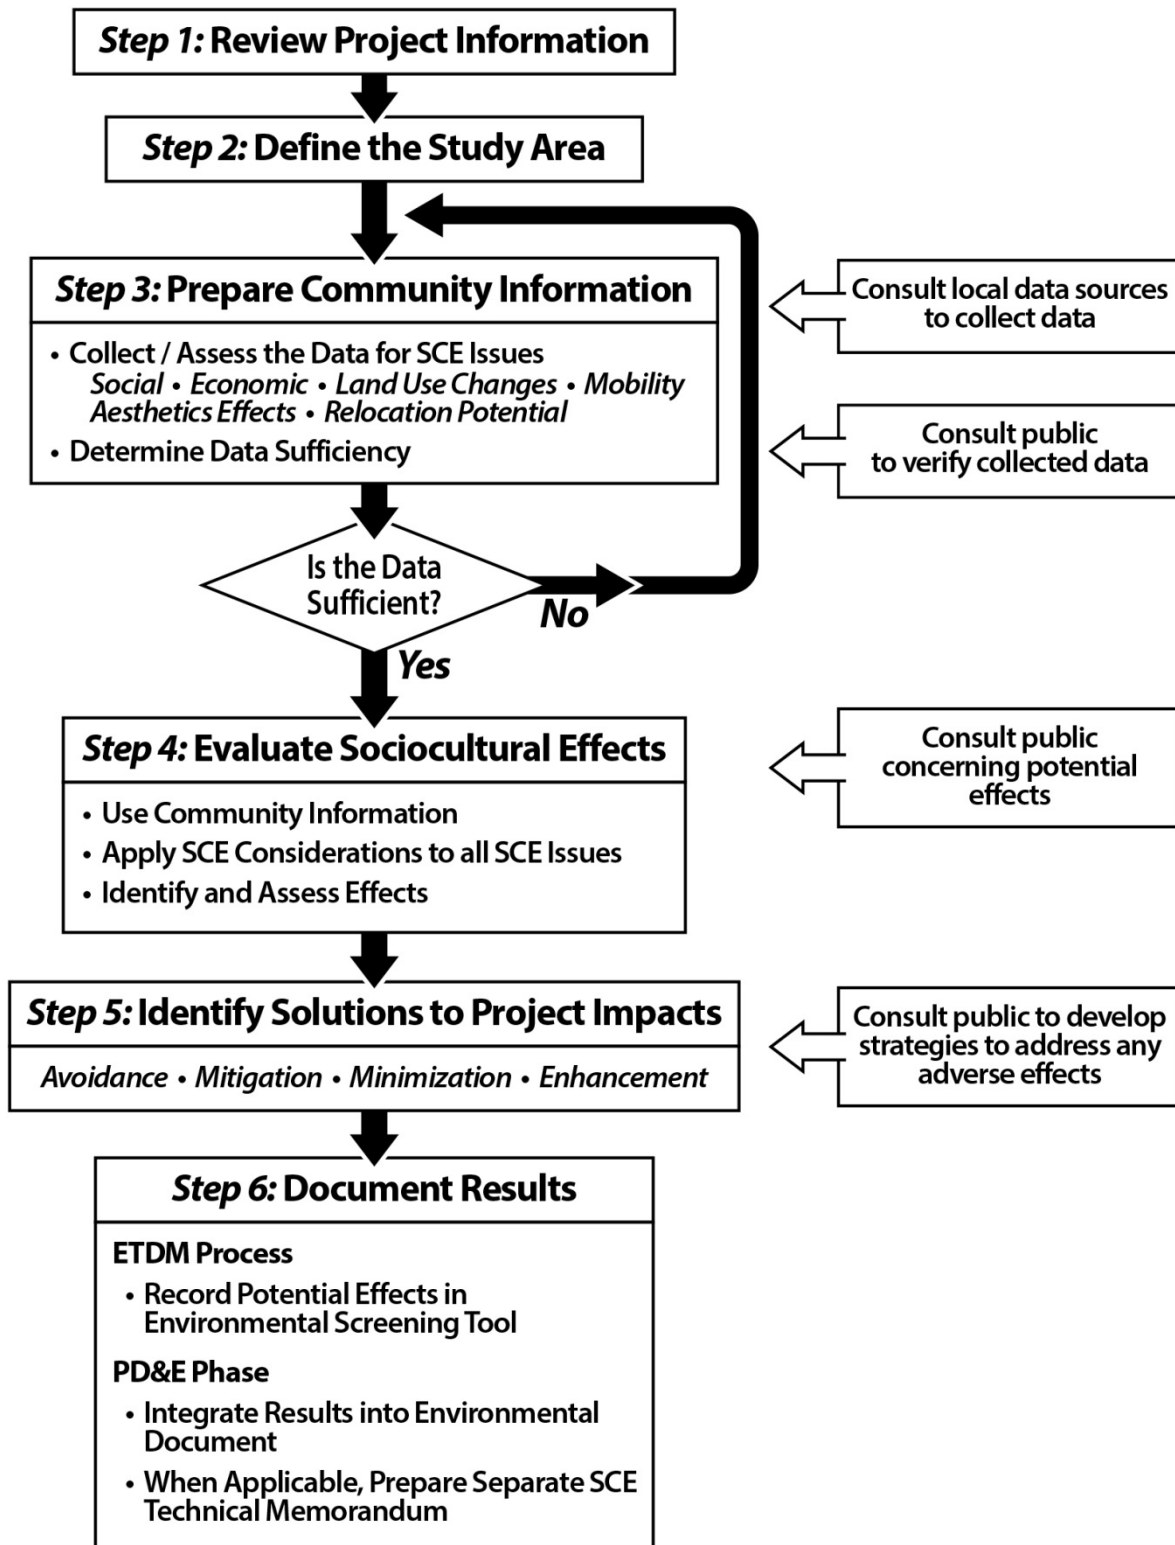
*Step 1:* Review Project Information

*Step 2:* Define the Study Area

*Step 3:* Prepare Community Information

• Collect / Assess the Data for SCE Issues
*Social • Economic • Land Use Changes • Mobility Aesthetics Effects • Relocation Potential*
• Determine Data Sufficiency

Consult local data sources to collect data

Consult public to verify collected data

Is the Data Sufficient?

No

Yes

*Step 4:* Evaluate Sociocultural Effects

• Use Community Information
• Apply SCE Considerations to all SCE Issues
• Identify and Assess Effects

Consult public concerning potential effects

*Step 5:* Identify Solutions to Project Impacts

*Avoidance • Mitigation • Minimization • Enhancement*

Consult public to develop strategies to address any adverse effects

*Step 6:* Document Results

ETDM Process

• Record Potential Effects in Environmental Screening Tool

PD&E Phase

• Integrate Results into Environmental Document
• When Applicable, Prepare Separate SCE Technical Memorandum